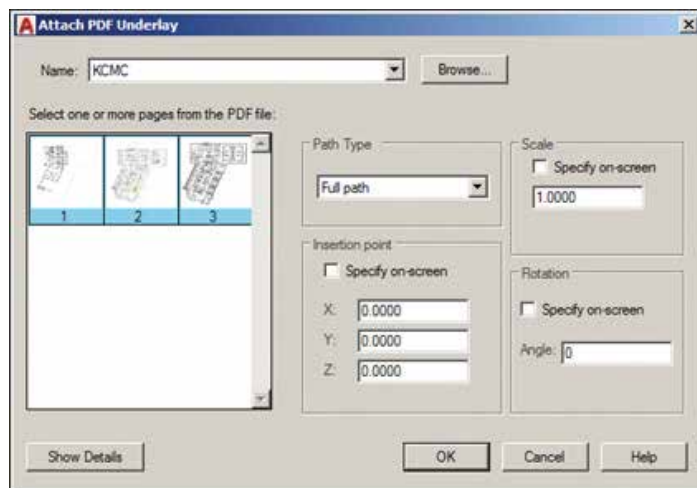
Attach PDF Underlay

Name: KCMC

Browse...

Select one or more pages from the PDF file:

1
2
3

Path Type

Full path

Scale

Specify on-screen

1.0000

Insertion point

Specify on-screen

X: 0.0000
Y: 0.0000
Z: 0.0000

Rotation

Specify on-screen

Angle: 0

Show Details

OK

Cancel

Help